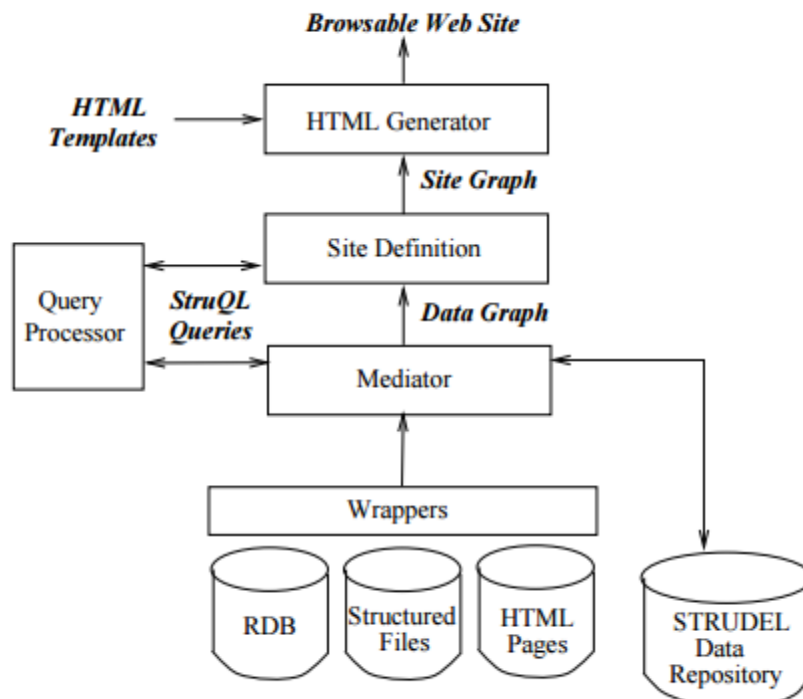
Browsable Web Site

HTML Templates

HTML Generator

Site Graph

Site Definition

Query Processor

StruQL Queries

Data Graph

Mediator

Wrappers

RDB

Structured Files

HTML Pages

STRUDEL Data Repository